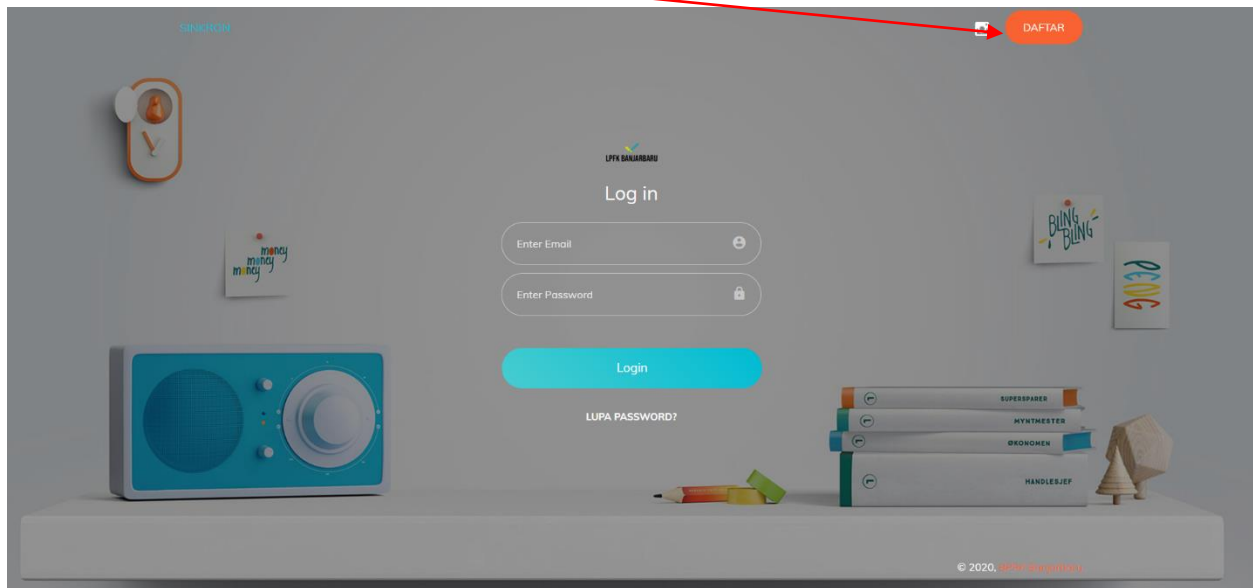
SINGTON

DAFTAR

LPFK BANJARBARU

Log in

Enter Email

Enter Password

Login

LUPA PASSWORD?

money money money

BLING BLING

PENGE

SUPERSPARER

MYNTMESTER

ØKONOMEN

HANDLESJEF

© 2020, LPFK Banjarbaru